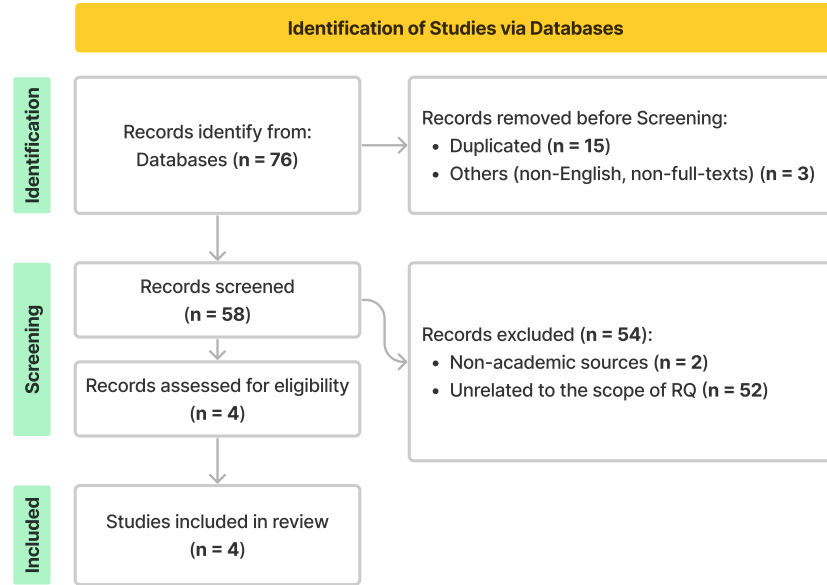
Identification of Studies via Databases

Identification

Records identify from:
Databases (**n = 76**)

Records removed before Screening:
- Duplicated (**n = 15**)
- Others (non-English, non-full-texts) (**n = 3**)

Screening

Records screened
(**n = 58**)

Records assessed for eligibility
(**n = 4**)

Records excluded (**n = 54**):
- Non-academic sources (**n = 2**)
- Unrelated to the scope of RQ (**n = 52**)

Included

Studies included in review
(**n = 4**)